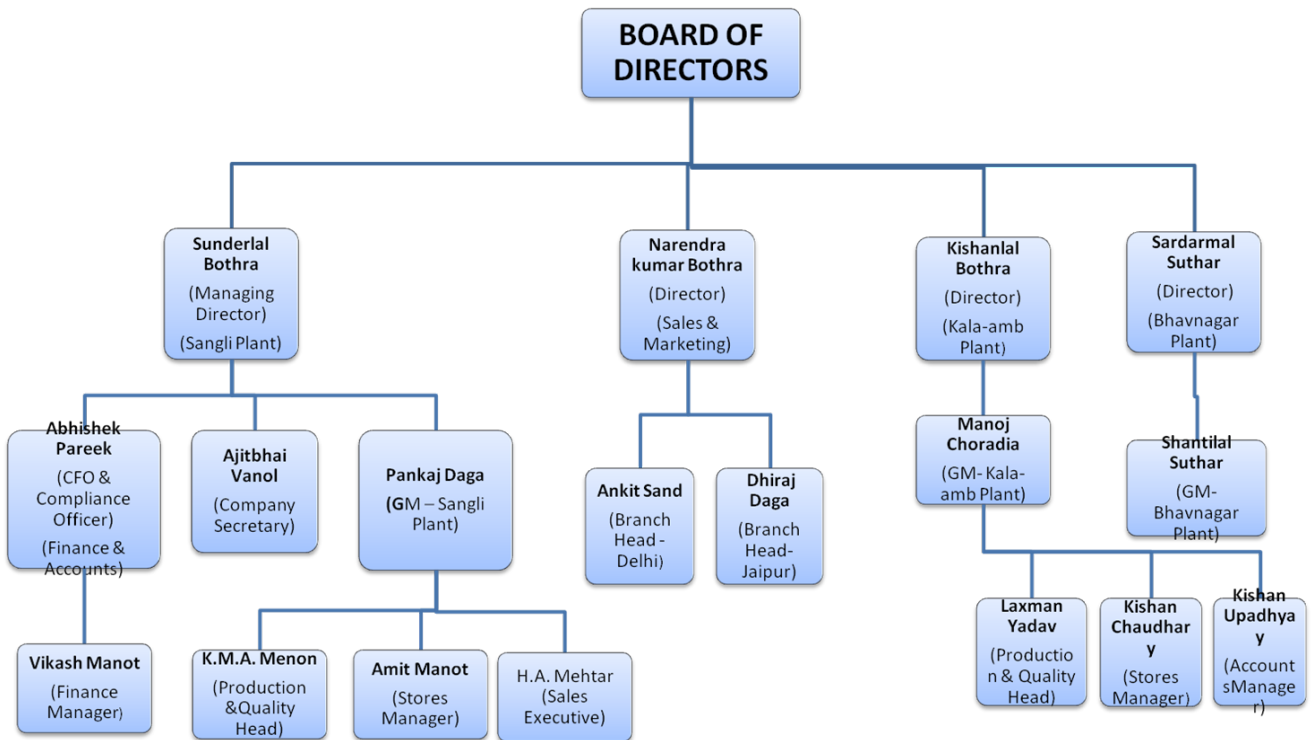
BOARD OF DIRECTORS

Sunderlal Bothra
(Managing Director)
(Sangli Plant)

Narendra kumar Bothra
(Director)
(Sales & Marketing)

Kishanlal Bothra
(Director)
(Kala-amb Plant)

Sardarmal Suthar
(Director)
(Bhavnagar Plant)

Abhishek Pareek
(CFO & Compliance Officer)
(Finance & Accounts)

Ajitbhai Vanol
(Company Secretary)

Pankaj Daga
(GM – Sangli Plant)

Ankit Sand
(Branch Head - Delhi)

Dhiraj Daga
(Branch Head-Jaipur)

Manoj Choradia
(GM- Kala-amb Plant)

Shantilal Suthar
(GM-Bhavnagar Plant)

Vikash Manot
(Finance Manager)

K.M.A. Menon
(Production &Quality Head)

Amit Manot
(Stores Manager)

H.A. Mehtar
(Sales Executive)

Laxman Yadav
(Production & Quality Head)

Kishan Chaudhary
(Stores Manager)

Kishan Upadhyay
(AccountsManager)